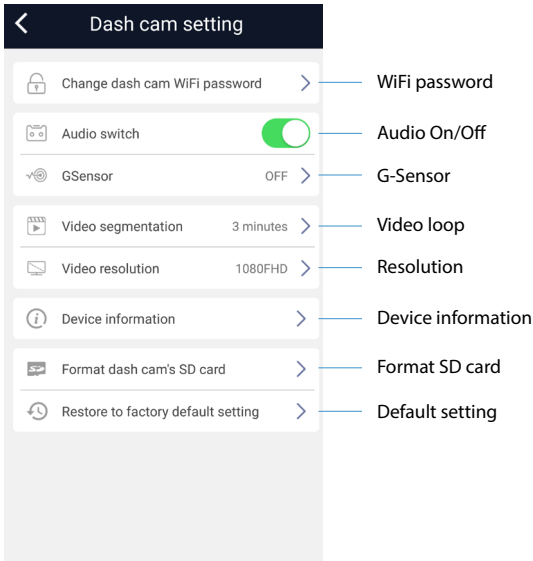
Dash cam setting

Change dash cam WiFi password
WiFi password

Audio switch
Audio On/Off

GSensor OFF
G-Sensor

Video segmentation 3 minutes
Video loop

Video resolution 1080FHD
Resolution

Device information
Device information

Format dash cam's SD card
Format SD card

Restore to factory default setting
Default setting